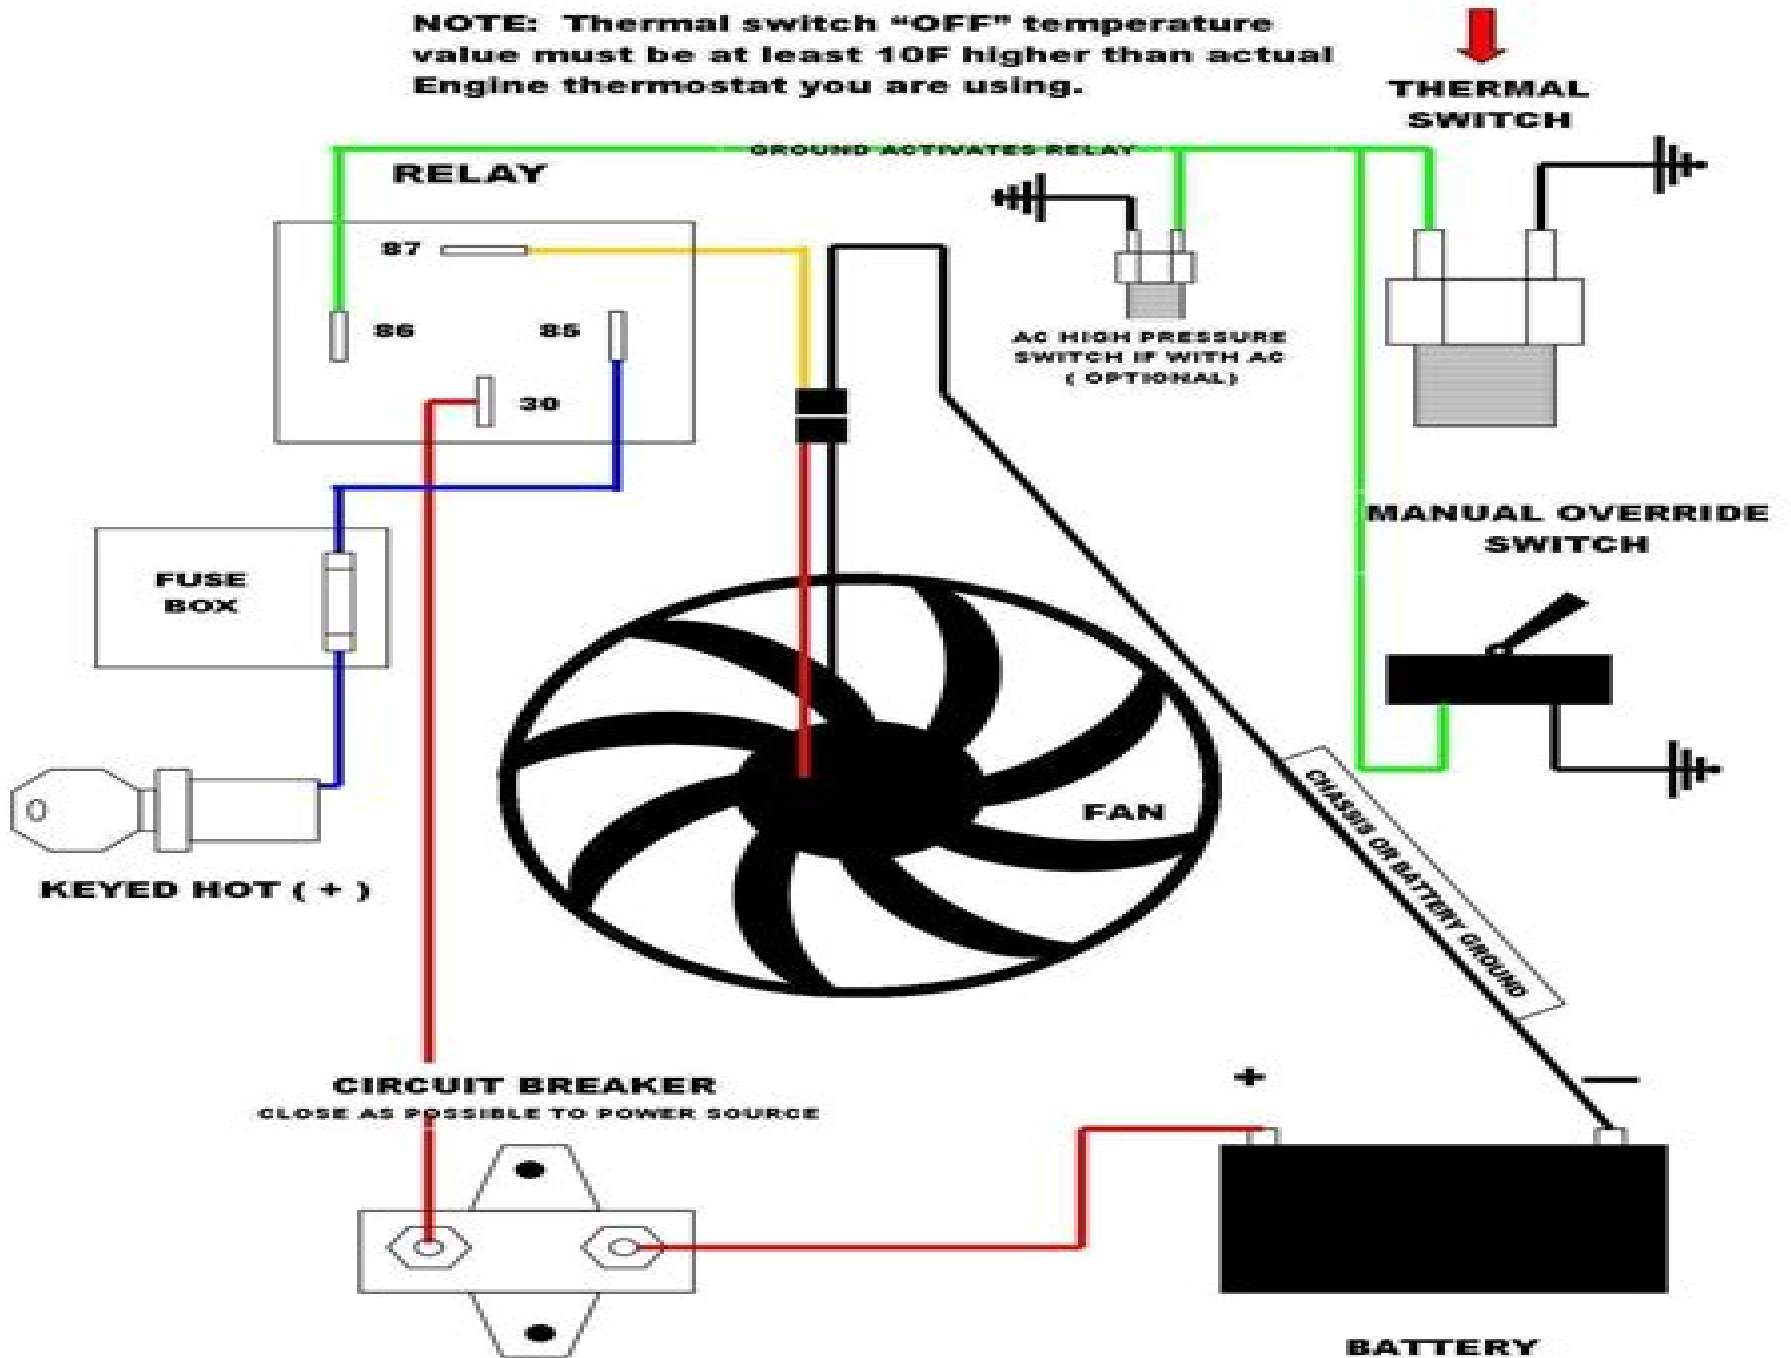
NOTE: Thermal switch "OFF" temperature value must be at least 10F higher than actual Engine thermostat you are using.

THERMAL SWITCH

GROUND ACTIVATES RELAY

RELAY

87

86

85

30

AC HIGH PRESSURE SWITCH IF WITH AC ( OPTIONAL )

MANUAL OVERRIDE SWITCH

FUSE BOX

FAN

CHASSIS OR BATTERY GROUND

KEYED HOT ( + )

CIRCUIT BREAKER
CLOSE AS POSSIBLE TO POWER SOURCE

+

—

BATTERY